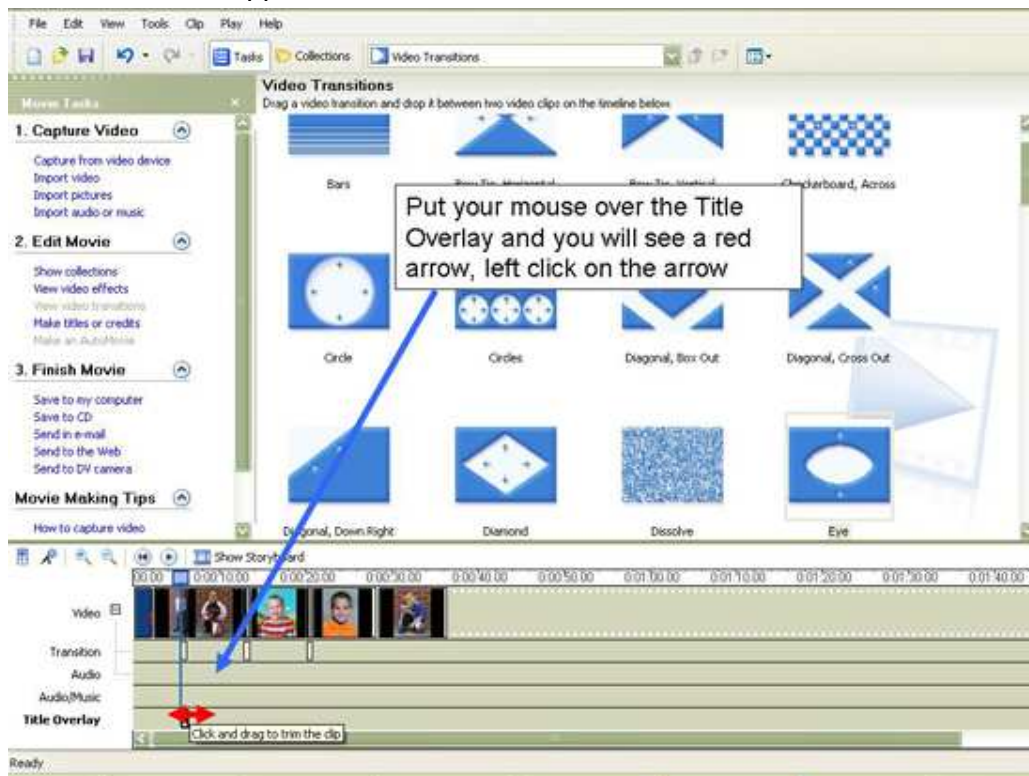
File Edit View Tools Clip Play Help

Tasks Collections Video Transitions

Movie Tasks

1. Capture Video

Capture from video device
Import video
Import pictures
Import audio or music

2. Edit Movie

Show collections
View video effects
View video transitions
Make titles or credits
Make an AutoMovie

3. Finish Movie

Save to my computer
Save to CD
Send in e-mail
Send to the Web
Send to DV camera

Movie Making Tips

How to capture video

Video Transitions
Drag a video transition and drop it between two video clips on the timeline below.

Bars
Bow Tie, Horizontal
Bow Tie, Vertical
Checkerboard, Across

Put your mouse over the Title Overlay and you will see a red arrow, left click on the arrow

Circle
Circles
Diagonal, Box Out
Diagonal, Cross Out

Diagonal, Down Right
Diamond
Dissolve
Eye

Show Storyboard

00:00 0:00:10.00 0:00:20.00 0:00:30.00 0:00:40.00 0:00:50.00 0:01:00.00 0:01:10.00 0:01:20.00 0:01:30.00 0:01:40.00

Video
Transition
Audio
Audio/Music
Title Overlay

Click and drag to trim the clip

Ready